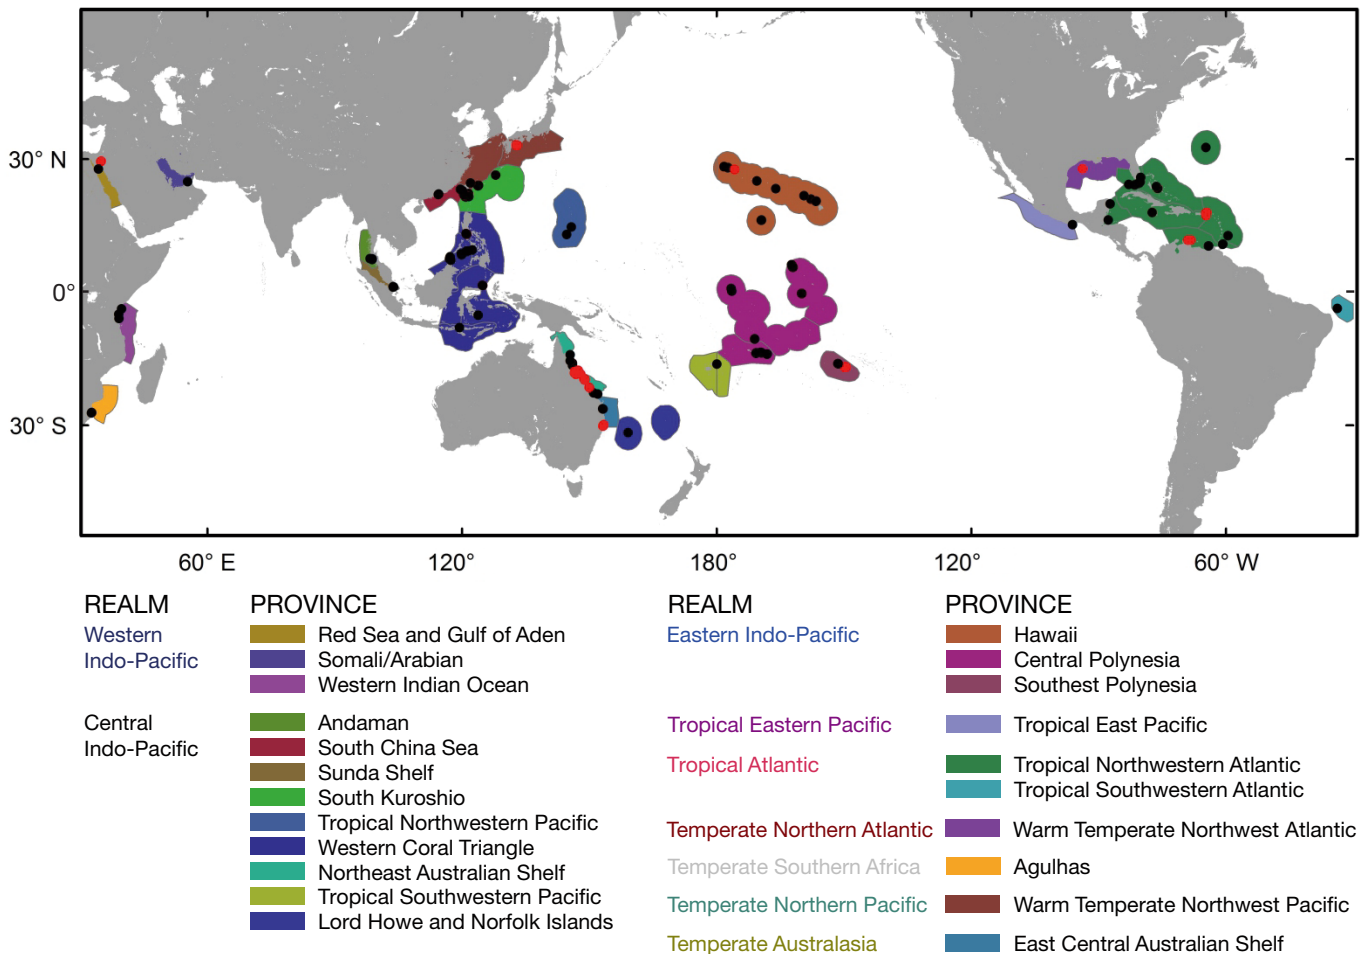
30° N
0°
30° S
60° E
120°
180°
120°
60° W

| REALM | PROVINCE |
|---|---|
| Western Indo-Pacific | Red Sea and Gulf of Aden |
| | Somali/Arabian |
| | Western Indian Ocean |
| Central Indo-Pacific | Andaman |
| | South China Sea |
| | Sunda Shelf |
| | South Kuroshio |
| | Tropical Northwestern Pacific |
| | Western Coral Triangle |
| | Northeast Australian Shelf |
| | Tropical Southwestern Pacific |
| | Lord Howe and Norfolk Islands |

| REALM | PROVINCE |
|---|---|
| Eastern Indo-Pacific | Hawaii |
| | Central Polynesia |
| | Southest Polynesia |
| Tropical Eastern Pacific | Tropical East Pacific |
| Tropical Atlantic | Tropical Northwestern Atlantic |
| | Tropical Southwestern Atlantic |
| Temperate Northern Atlantic | Warm Temperate Northwest Atlantic |
| Temperate Southern Africa | Agulhas |
| Temperate Northern Pacific | Warm Temperate Northwest Pacific |
| Temperate Australasia | East Central Australian Shelf |